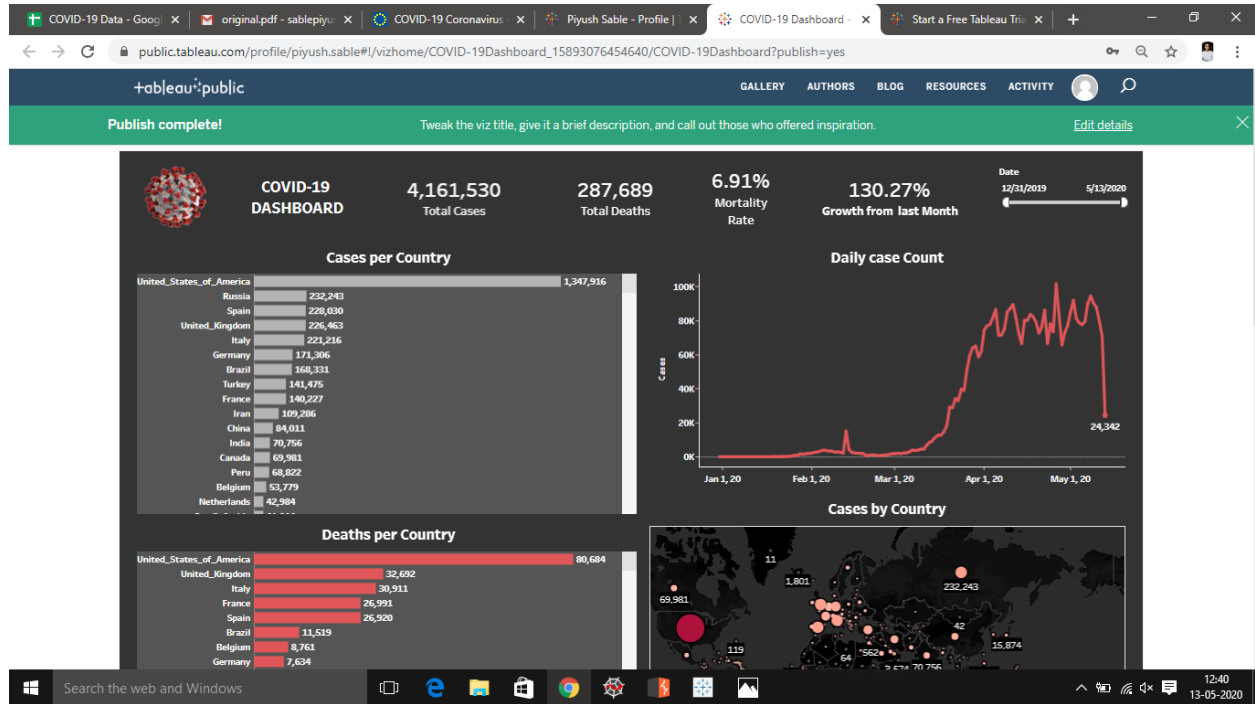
COVID-19 Data - Googl ×
original.pdf - sablepiy ×
COVID-19 Coronavirus ×
Piyush Sable - Profile | ×
COVID-19 Dashboard ×
Start a Free Tableau Tria ×
+

public.tableau.com/profile/piyush.sable#!/vizhome/COVID-19Dashboard_15893076454640/COVID-19Dashboard?publish=yes

+ableau+public
GALLERY AUTHORS BLOG RESOURCES ACTIVITY

Publish complete!
Tweak the viz title, give it a brief description, and call out those who offered inspiration.
Edit details

COVID-19 DASHBOARD
4,161,530
Total Cases
287,689
Total Deaths
6.91%
Mortality Rate
130.27%
Growth from last Month
Date
12/31/2019 5/13/2020

Cases per Country

| | |
|---|---|
| United_States_of_America | 1,347,916 |
| Russia | 232,243 |
| Spain | 228,030 |
| United_Kingdom | 226,463 |
| Italy | 221,216 |
| Germany | 171,306 |
| Brazil | 168,331 |
| Turkey | 141,475 |
| France | 140,227 |
| Iran | 109,286 |
| China | 84,011 |
| India | 70,756 |
| Canada | 69,981 |
| Peru | 68,822 |
| Belgium | 53,779 |
| Netherlands | 42,984 |

Daily case Count
100K
80K
60K
40K
20K
0K
Cases
24,342
Jan 1, 20
Feb 1, 20
Mar 1, 20
Apr 1, 20
May 1, 20

Deaths per Country

| | |
|---|---|
| United_States_of_America | 80,684 |
| United_Kingdom | 32,692 |
| Italy | 30,911 |
| France | 26,991 |
| Spain | 26,920 |
| Brazil | 11,519 |
| Belgium | 8,761 |
| Germany | 7,634 |

Cases by Country
11
1,801
232,243
69,981
42
15,874
119
64
562
70,756

Search the web and Windows
12:40
13-05-2020